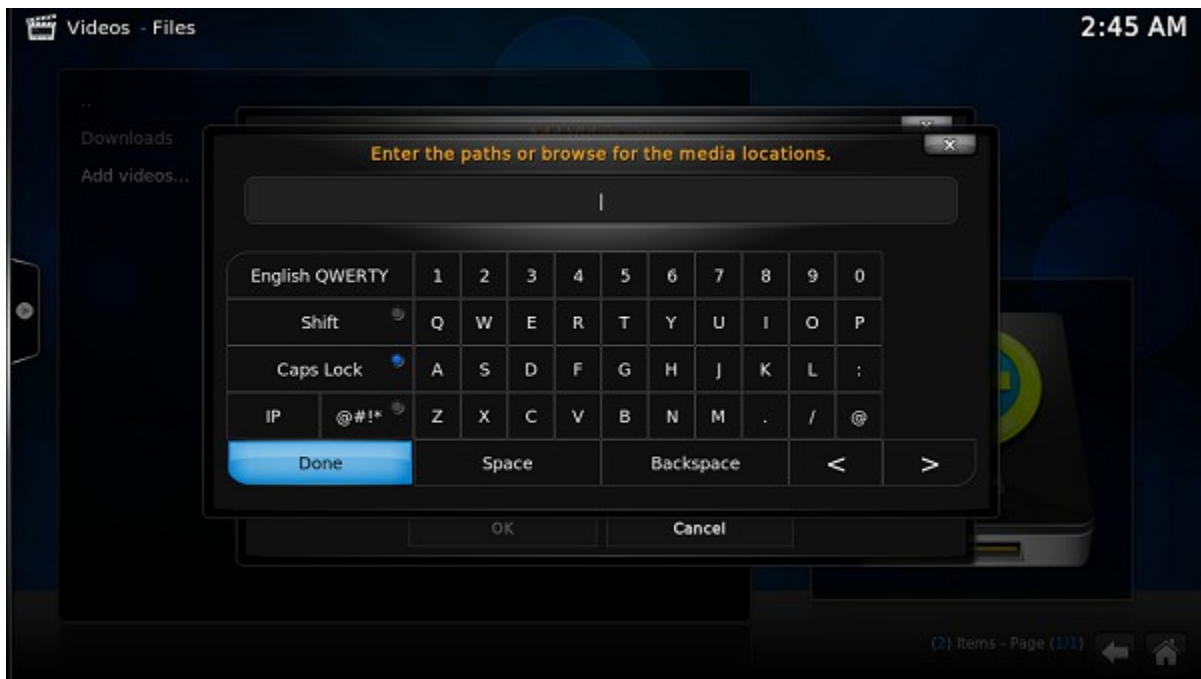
Videos - Files

2:45 AM

..
Downloads
Add videos...

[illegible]

Enter the paths or browse for the media locations.

|

| English QWERTY | | 1 | 2 | 3 | 4 | 5 | 6 | 7 | 8 | 9 | 0 |
|---|---|---|---|---|---|---|---|---|---|---|---|
| Shift | | Q | W | E | R | T | Y | U | I | O | P |
| Caps Lock | | A | S | D | F | G | H | J | K | L | : |
| IP | @#!* | Z | X | C | V | B | N | M | . | / | @ |

Done | Space | Backspace | < | >

OK Cancel

(2) Items - Page (1/1)